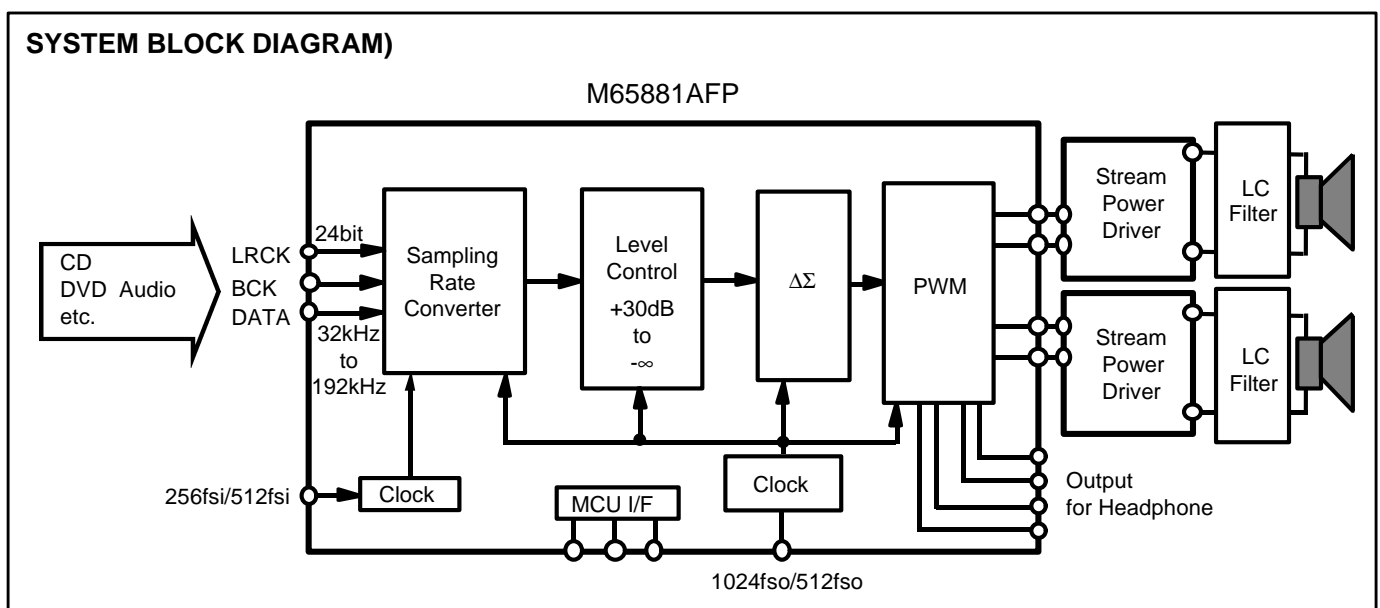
SYSTEM BLOCK DIAGRAM)

M65881AFP

CD
DVD Audio
etc.

LRCK
BCK
DATA

24bit

32kHz
to
192kHz

Sampling
Rate
Converter

Level
Control
+30dB
to
$-\infty$

$\Delta\Sigma$

PWM

Stream
Power
Driver

LC
Filter

Stream
Power
Driver

LC
Filter

256fsi/512fsi

Clock

MCU I/F

Clock

Output
for Headphone

1024fso/512fso